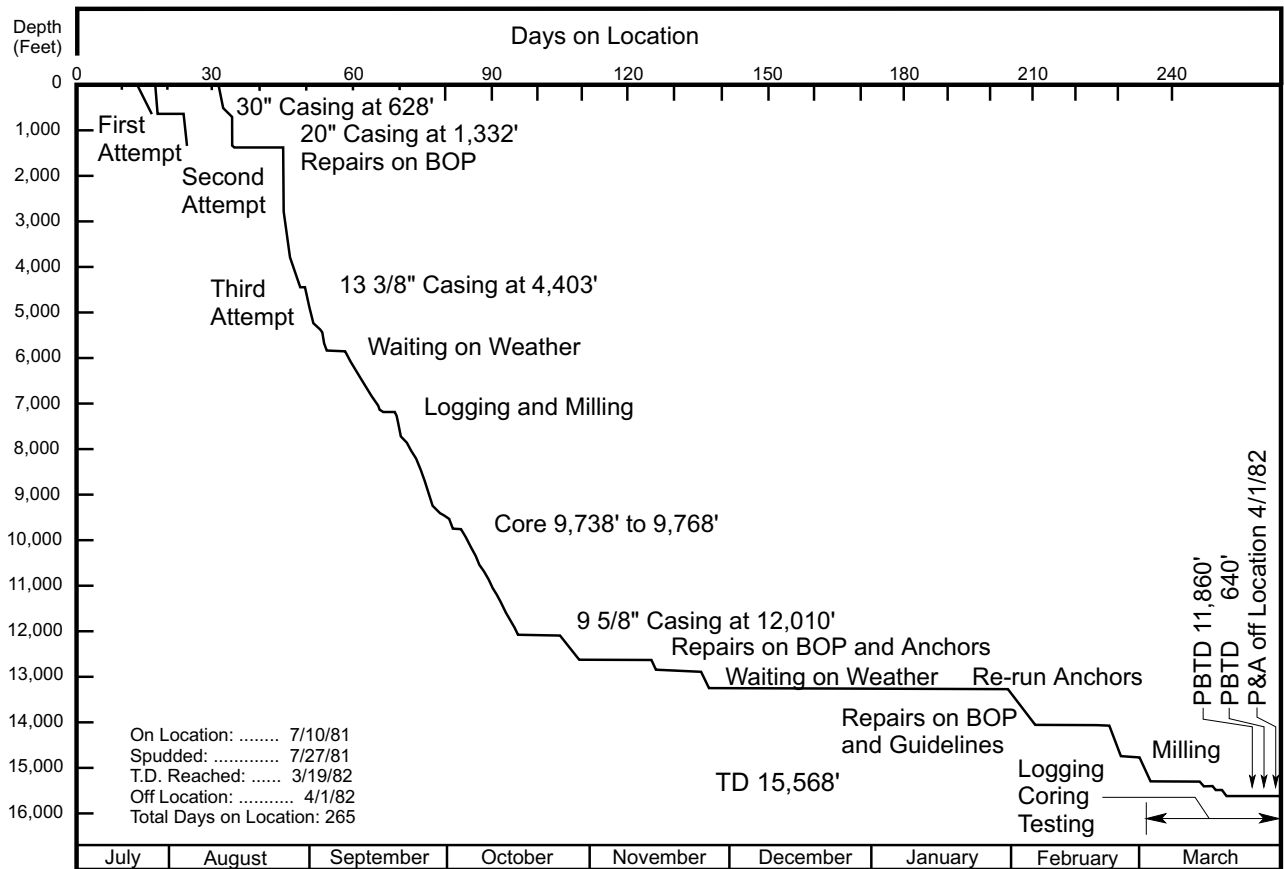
Depth (Feet)

Days on Location

0 30 60 90 120 150 180 210 240

0
1,000
2,000
3,000
4,000
5,000
6,000
7,000
8,000
9,000
10,000
11,000
12,000
13,000
14,000
15,000
16,000

First Attempt

Second Attempt

30" Casing at 628'

20" Casing at 1,332'
Repairs on BOP

Third Attempt

13 3/8" Casing at 4,403'

Waiting on Weather

Logging and Milling

Core 9,738' to 9,768'

9 5/8" Casing at 12,010'
Repairs on BOP and Anchors

Waiting on Weather

Re-run Anchors

Repairs on BOP and Guidelines

Milling

PBTD 11,860'
PBTD 640'
P&A off Location 4/1/82

Logging
Coring
Testing

TD 15,568'

On Location: ........ 7/10/81
Spudded: ............. 7/27/81
T.D. Reached: ...... 3/19/82
Off Location: ........... 4/1/82
Total Days on Location: 265

| July | August | September | October | November | December | January | February | March |